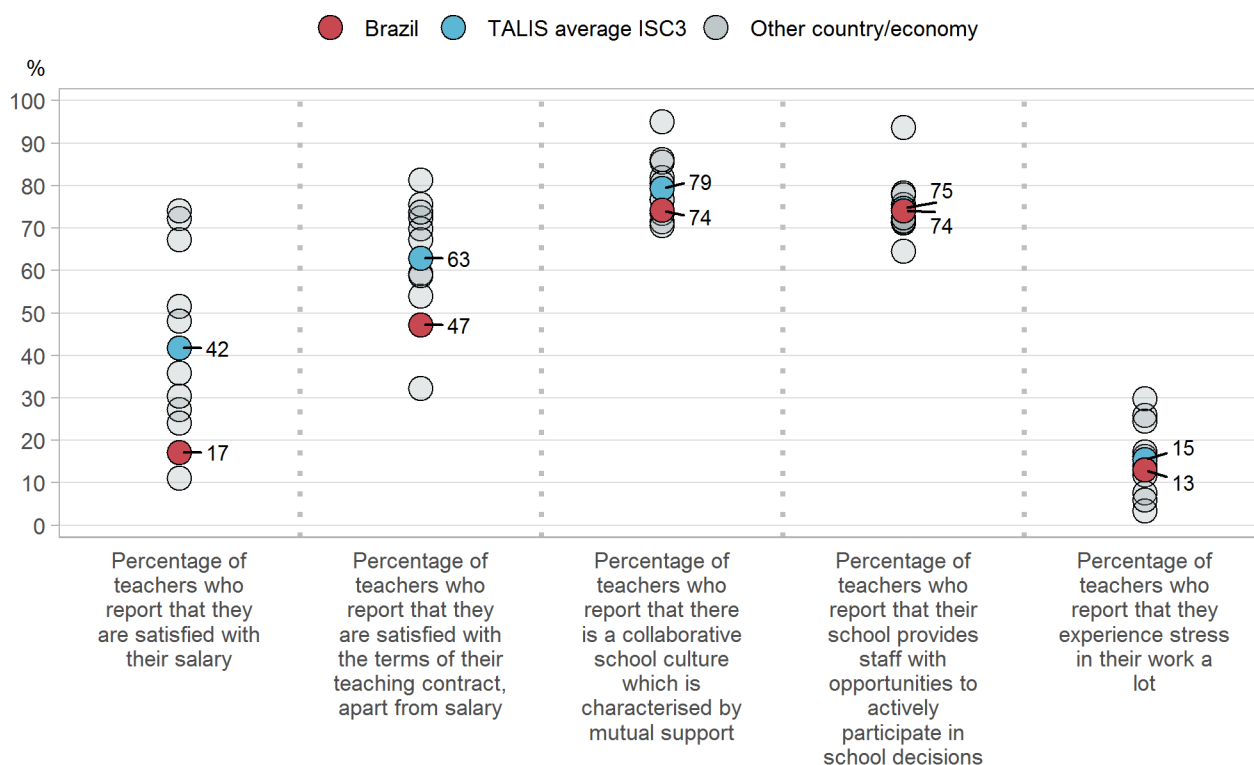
Brazil TALIS average ISC3 Other country/economy

%

100
90
80
70
60
50
40
30
20
10
0

42
17
63
47
79
74
75
74
15
13

Percentage of teachers who report that they are satisfied with their salary

Percentage of teachers who report that they are satisfied with the terms of their teaching contract, apart from salary

Percentage of teachers who report that there is a collaborative school culture which is characterised by mutual support

Percentage of teachers who report that their school provides staff with opportunities to actively participate in school decisions

Percentage of teachers who report that they experience stress in their work a lot